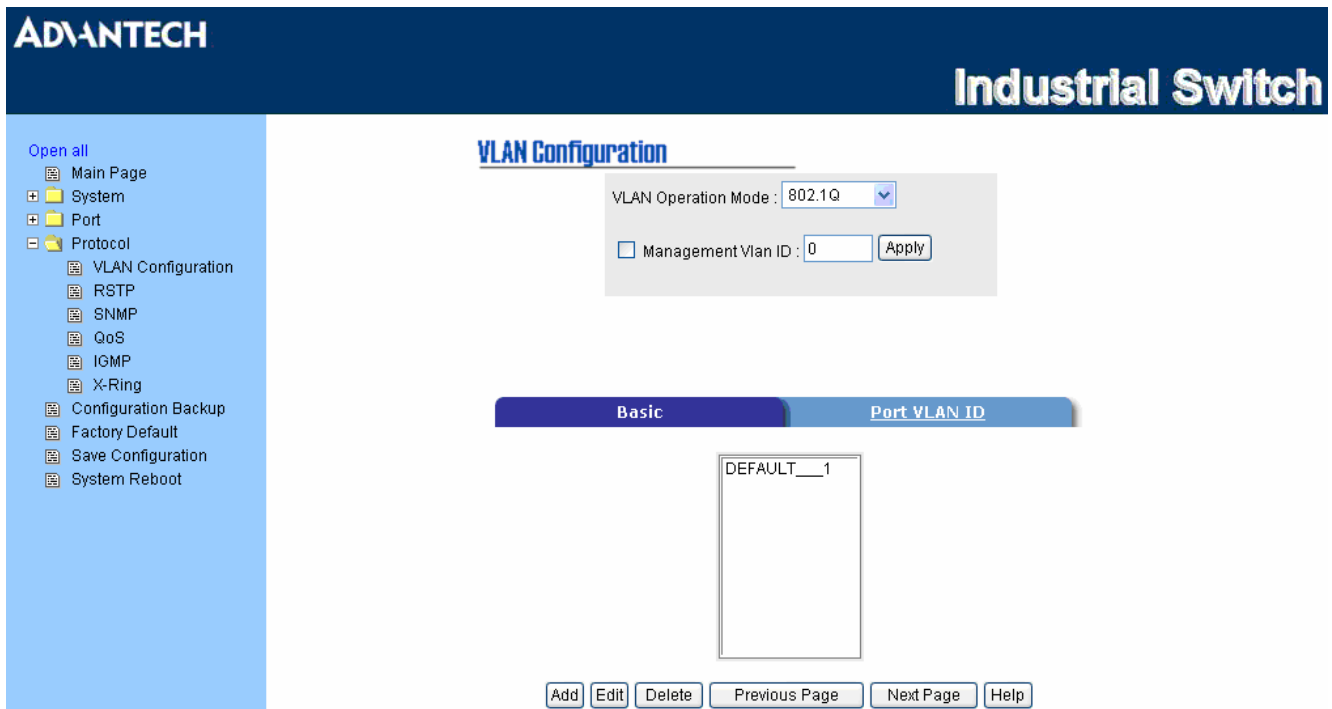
ADVANTECH

Industrial Switch

Open all
Main Page
System
Port
Protocol
VLAN Configuration
RSTP
SNMP
QoS
IGMP
X-Ring
Configuration Backup
Factory Default
Save Configuration
System Reboot

VLAN Configuration

VLAN Operation Mode : 802.1Q

Management Vlan ID : 0 Apply

Basic | Port VLAN ID

DEFAULT___1

Add Edit Delete Previous Page Next Page Help